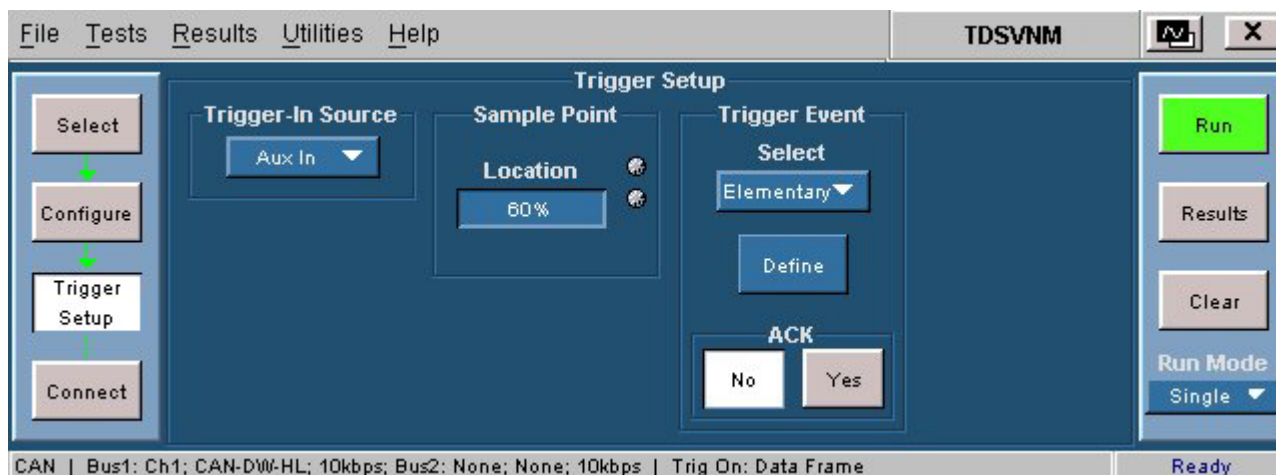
File Tests Results Utilities Help

TDSVNM

Trigger Setup

Select

Configure

Trigger Setup

Connect

Trigger-In Source

Aux In

Sample Point

Location

60%

Trigger Event

Select

Elementary

Define

ACK

No

Yes

Run

Results

Clear

Run Mode

Single

CAN | Bus1: Ch1; CAN-DW-HL; 10kbps; Bus2: None; None; 10kbps | Trig On: Data Frame

Ready